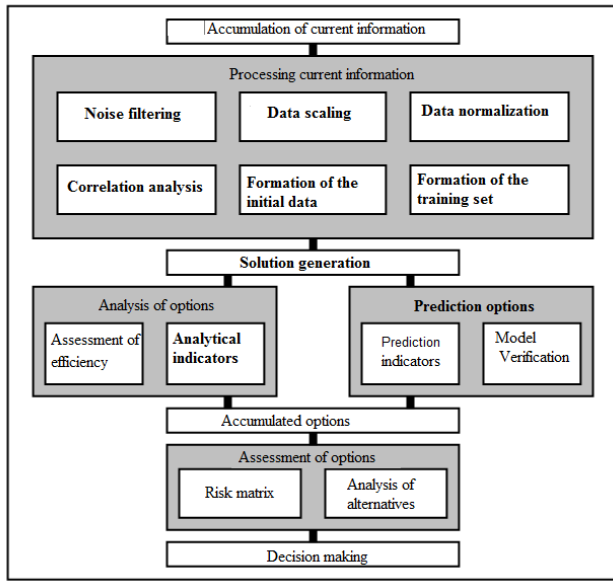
Accumulation of current information

Processing current information

Noise filtering

Data scaling

Data normalization

Correlation analysis

Formation of the initial data

Formation of the training set

Solution generation

Analysis of options

Assessment of efficiency

Analytical indicators

Prediction options

Prediction indicators

Model Verification

Accumulated options

Assessment of options

Risk matrix

Analysis of alternatives

Decision making